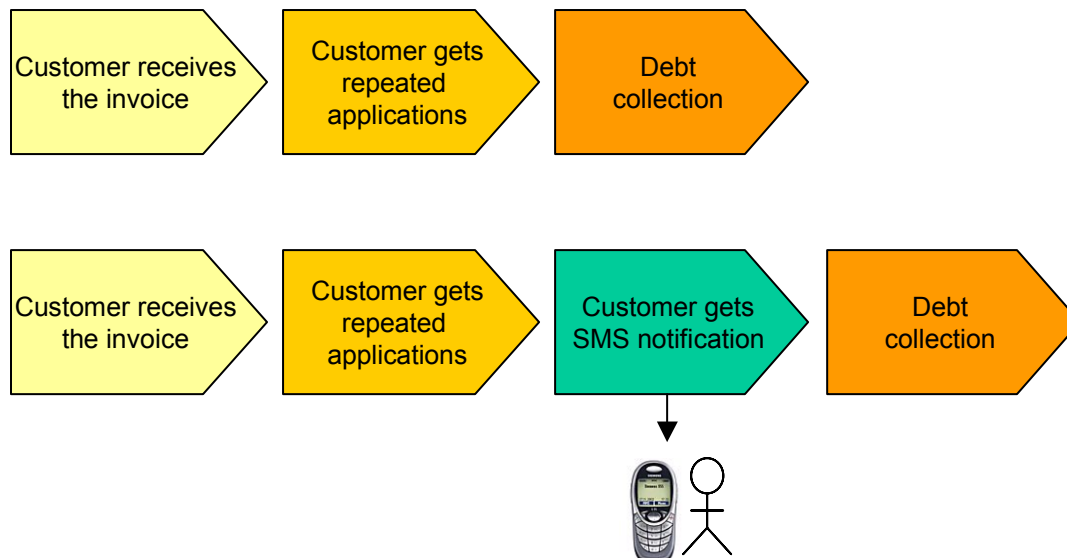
Customer receives the invoice

Customer gets repeated applications

Debt collection

Customer receives the invoice

Customer gets repeated applications

Customer gets SMS notification

Debt collection